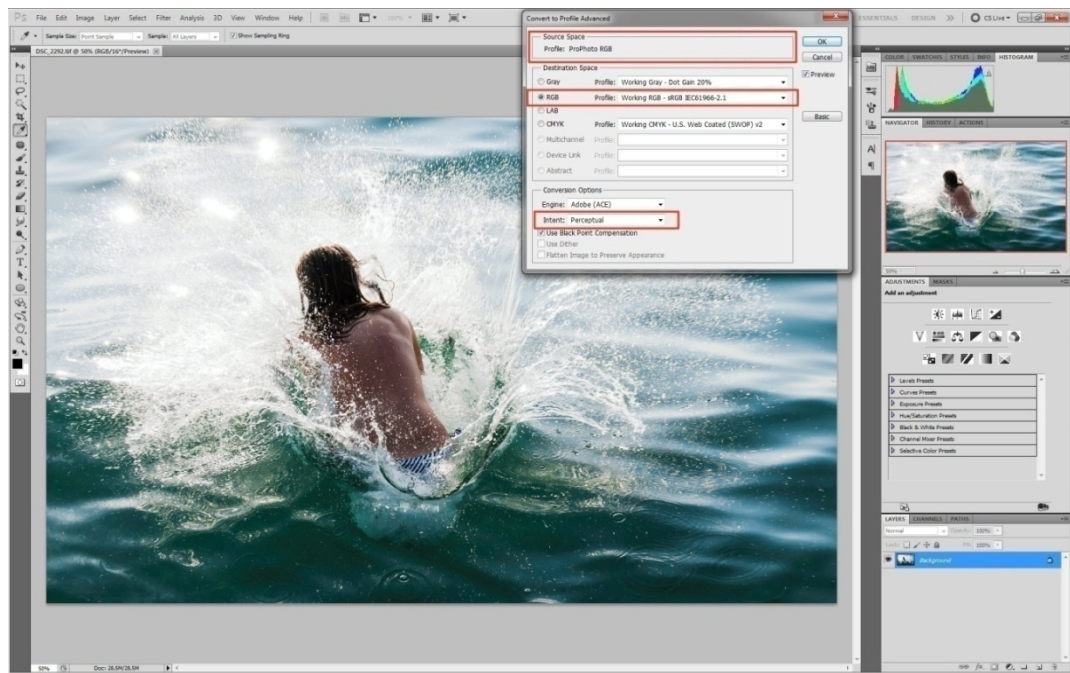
Ps File Edit Image Layer Select Filter Analysis 3D View Window Help

Sample Size: Point Sample Sample: All Layers Show Sampling Ring

DSC_2292.tif @ 50% (RGB/16*/Preview)

Convert to Profile Advanced

Source Space
Profile: ProPhoto RGB

OK
Cancel
Preview

Destination Space
Gray Profile: Working Gray - Dot Gain 20%
RGB Profile: Working RGB - sRGB IEC61966-2.1
LAB
CMYK Profile: Working CMYK - U.S. Web Coated (SWOP) v2
Multichannel Profile:
Device Link Profile:
Abstract Profile:

Basic

Conversion Options
Engine: Adobe (ACE)
Intent: Perceptual
Use Black Point Compensation
Use Dither
Flatten Image to Preserve Appearance

ESSENTIALS DESIGN >> CS Live

COLOR SWATCHES STYLES INFO HISTOGRAM

NAVIGATOR HISTORY ACTIONS

50%

ADJUSTMENTS MASKS
Add an adjustment

Levels Presets
Curves Presets
Exposure Presets
Hue/Saturation Presets
Black & White Presets
Channel Mixer Presets
Selective Color Presets

LAYERS CHANNELS PATHS
Normal Opacity: 100%
Lock: Fill: 100%
Background

50% Doc: 26.5M/26.5M